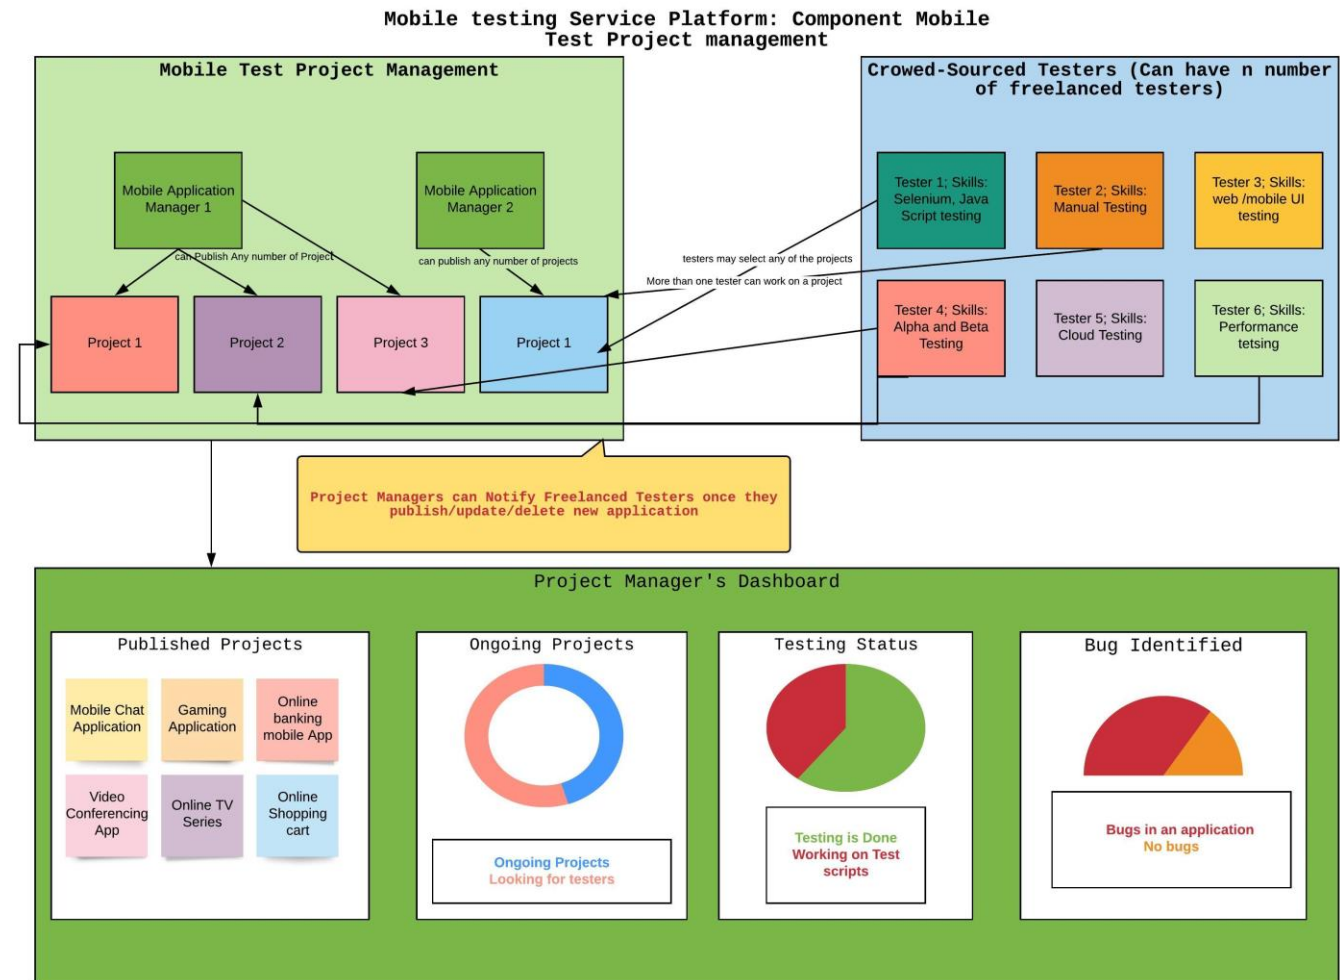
Mobile testing Service Platform: Component Mobile Test Project management

Mobile Test Project Management

Mobile Application Manager 1

Mobile Application Manager 2

can Publish Any number of Project

can publish any number of projects

Project 1

Project 2

Project 3

Project 1

Crowed-Sourced Testers (Can have n number of freelanced testers)

Tester 1; Skills: Selenium, Java Script testing

Tester 2; Skills: Manual Testing

Tester 3; Skills: web /mobile UI testing

testers may select any of the projects

More than one tester can work on a project

Tester 4; Skills: Alpha and Beta Testing

Tester 5; Skills: Cloud Testing

Tester 6; Skills: Performance tetsing

Project Managers can Notify Freelanced Testers once they publish/update/delete new application

Project Manager's Dashboard

Published Projects

Mobile Chat Application

Gaming Application

Online banking mobile App

Video Conferencing App

Online TV Series

Online Shopping cart

Ongoing Projects

Ongoing Projects
Looking for testers

Testing Status

Testing is Done
Working on Test scripts

Bug Identified

Bugs in an application
No bugs